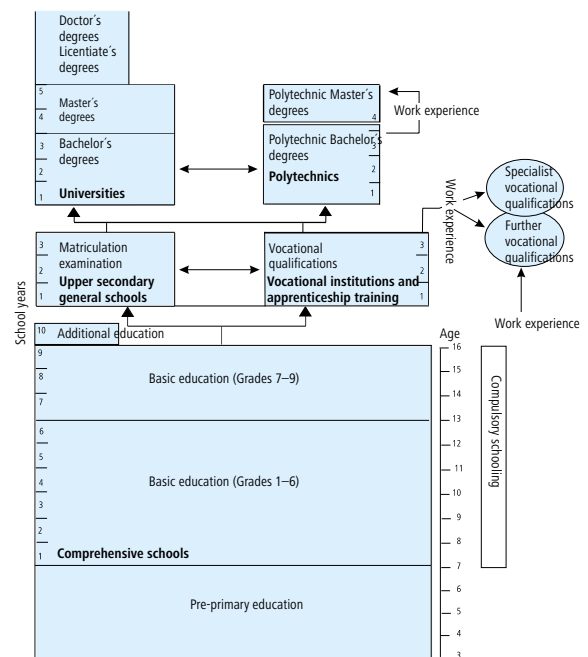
Doctor´s degrees Licentiate´s degrees

5
Master´s degrees
4
3
Bachelor´s degrees
2
1
**Universities**

Polytechnic Master´s degrees
4

Work experience

Polytechnic Bachelor´s degrees
3
2
**Polytechnics**
1

Work experience

Specialist vocational qualifications

Further vocational qualifications

3
Matriculation examination
2
**Upper secondary general schools**
1

Vocational qualifications
3
2
**Vocational institutions and apprenticeship training**
1

Work experience

School years

10 Additional education

Age

9
8
7
Basic education (Grades 7–9)

6
5
4
3
2
1
Basic education (Grades 1–6)

**Comprehensive schools**

Pre-primary education

16
15
14
13
12
11
10
9
8
7
6
5
4
3

Compulsory schooling